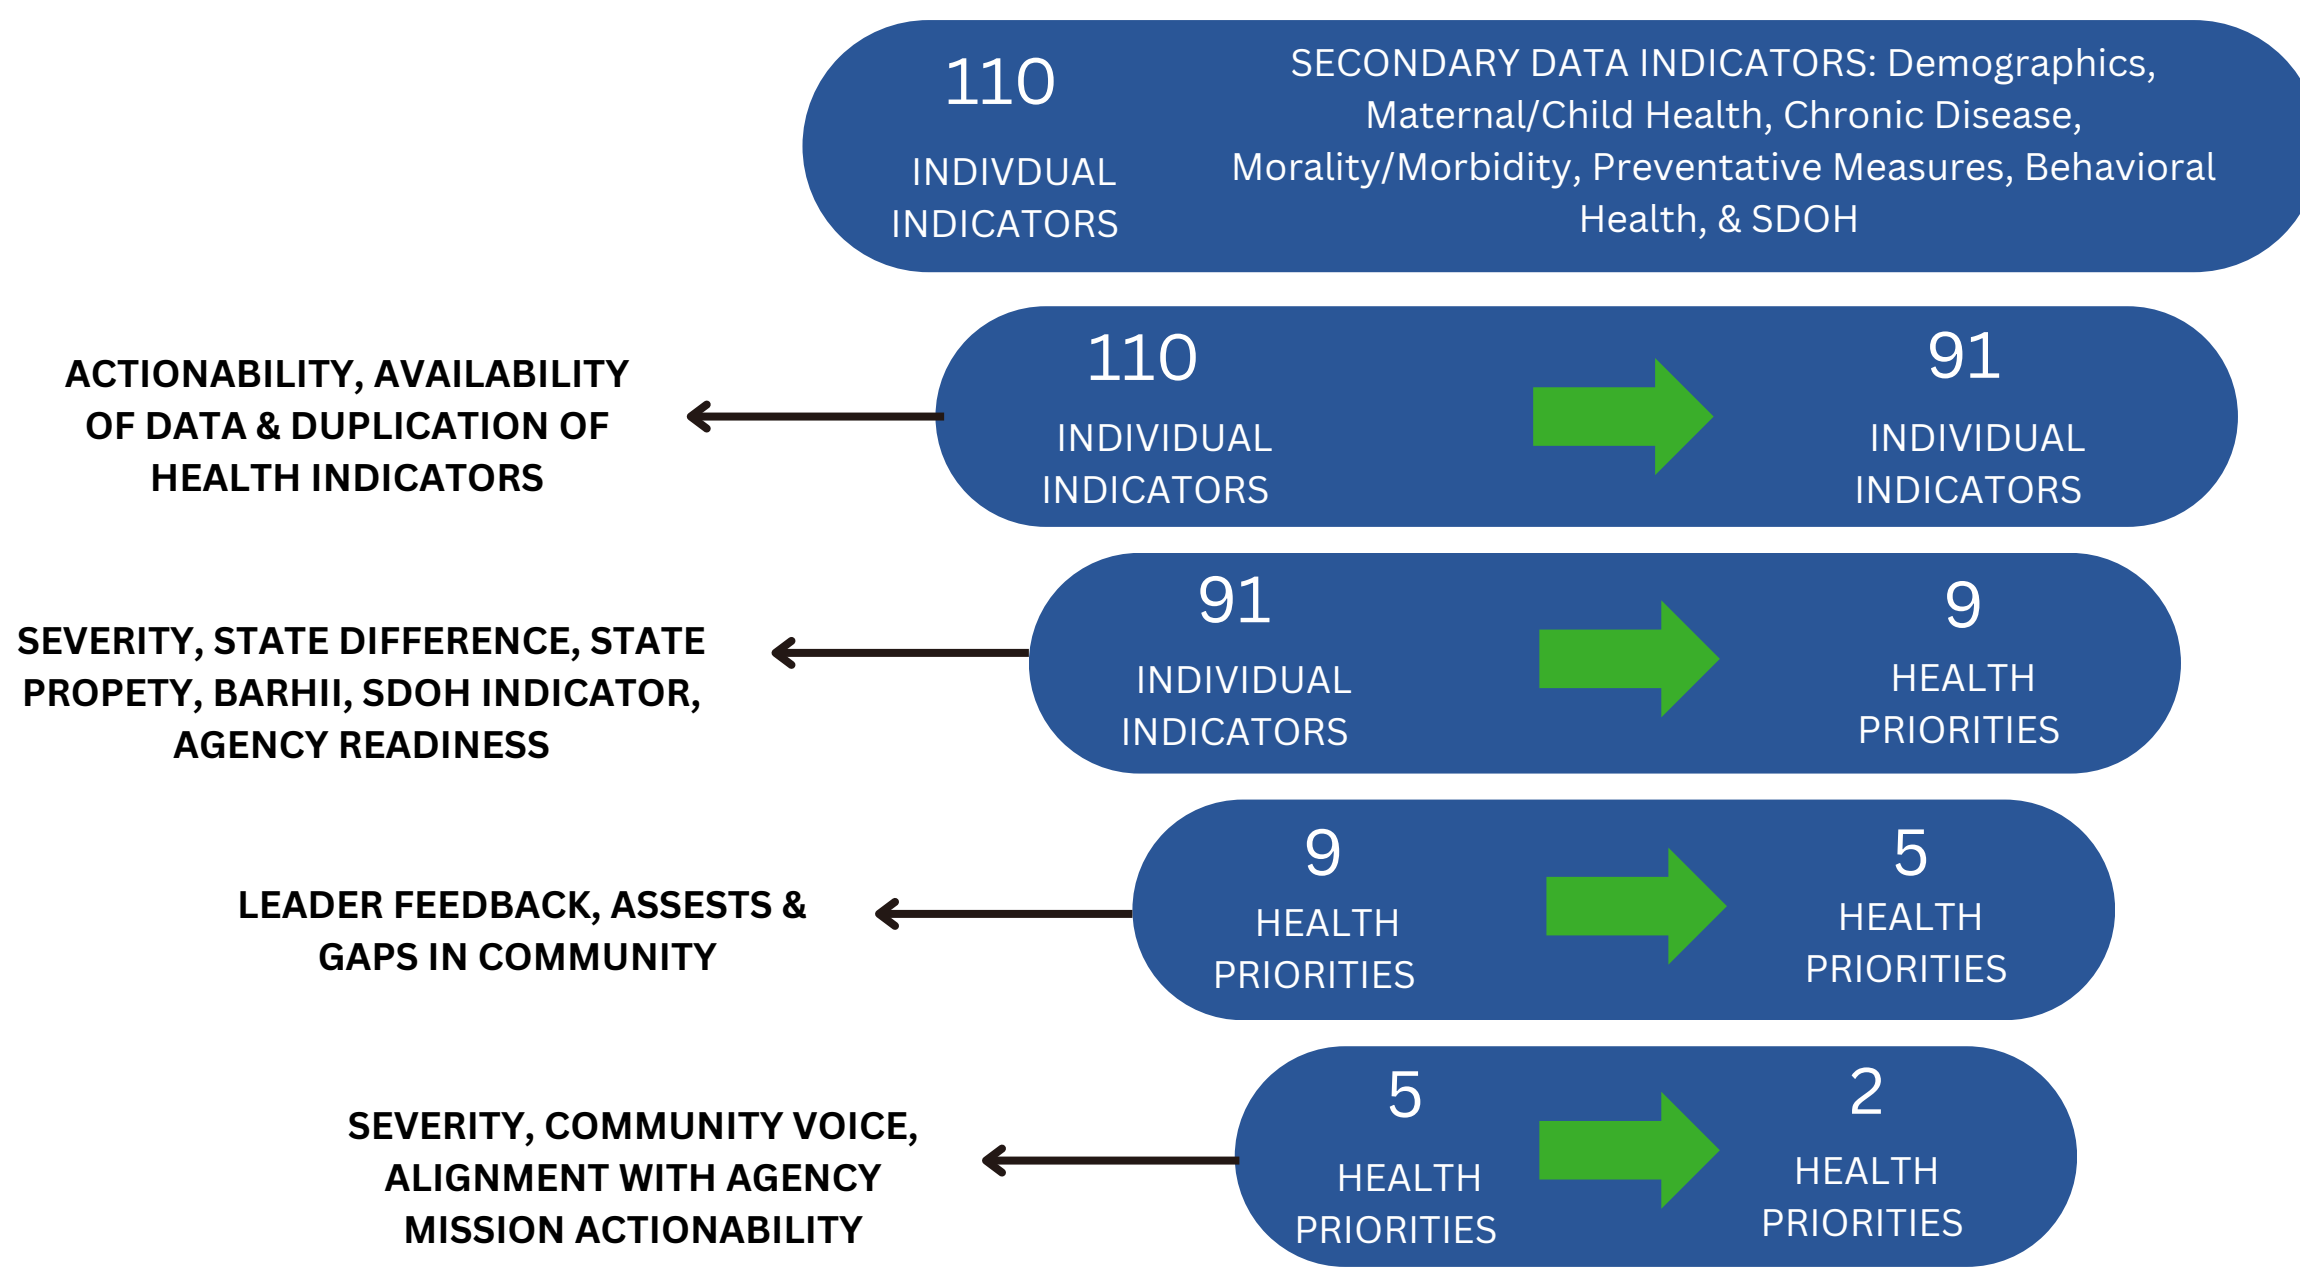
110

INDIVDUAL INDICATORS

SECONDARY DATA INDICATORS: Demographics, Maternal/Child Health, Chronic Disease, Morality/Morbidity, Preventative Measures, Behavioral Health, & SDOH

ACTIONABILITY, AVAILABILITY OF DATA & DUPLICATION OF HEALTH INDICATORS

110

INDIVIDUAL INDICATORS

91

INDIVIDUAL INDICATORS

SEVERITY, STATE DIFFERENCE, STATE PROPETY, BARHII, SDOH INDICATOR, AGENCY READINESS

91

INDIVIDUAL INDICATORS

9

HEALTH PRIORITIES

LEADER FEEDBACK, ASSESTS & GAPS IN COMMUNITY

9

HEALTH PRIORITIES

5

HEALTH PRIORITIES

SEVERITY, COMMUNITY VOICE, ALIGNMENT WITH AGENCY MISSION ACTIONABILITY

5

HEALTH PRIORITIES

2

HEALTH PRIORITIES